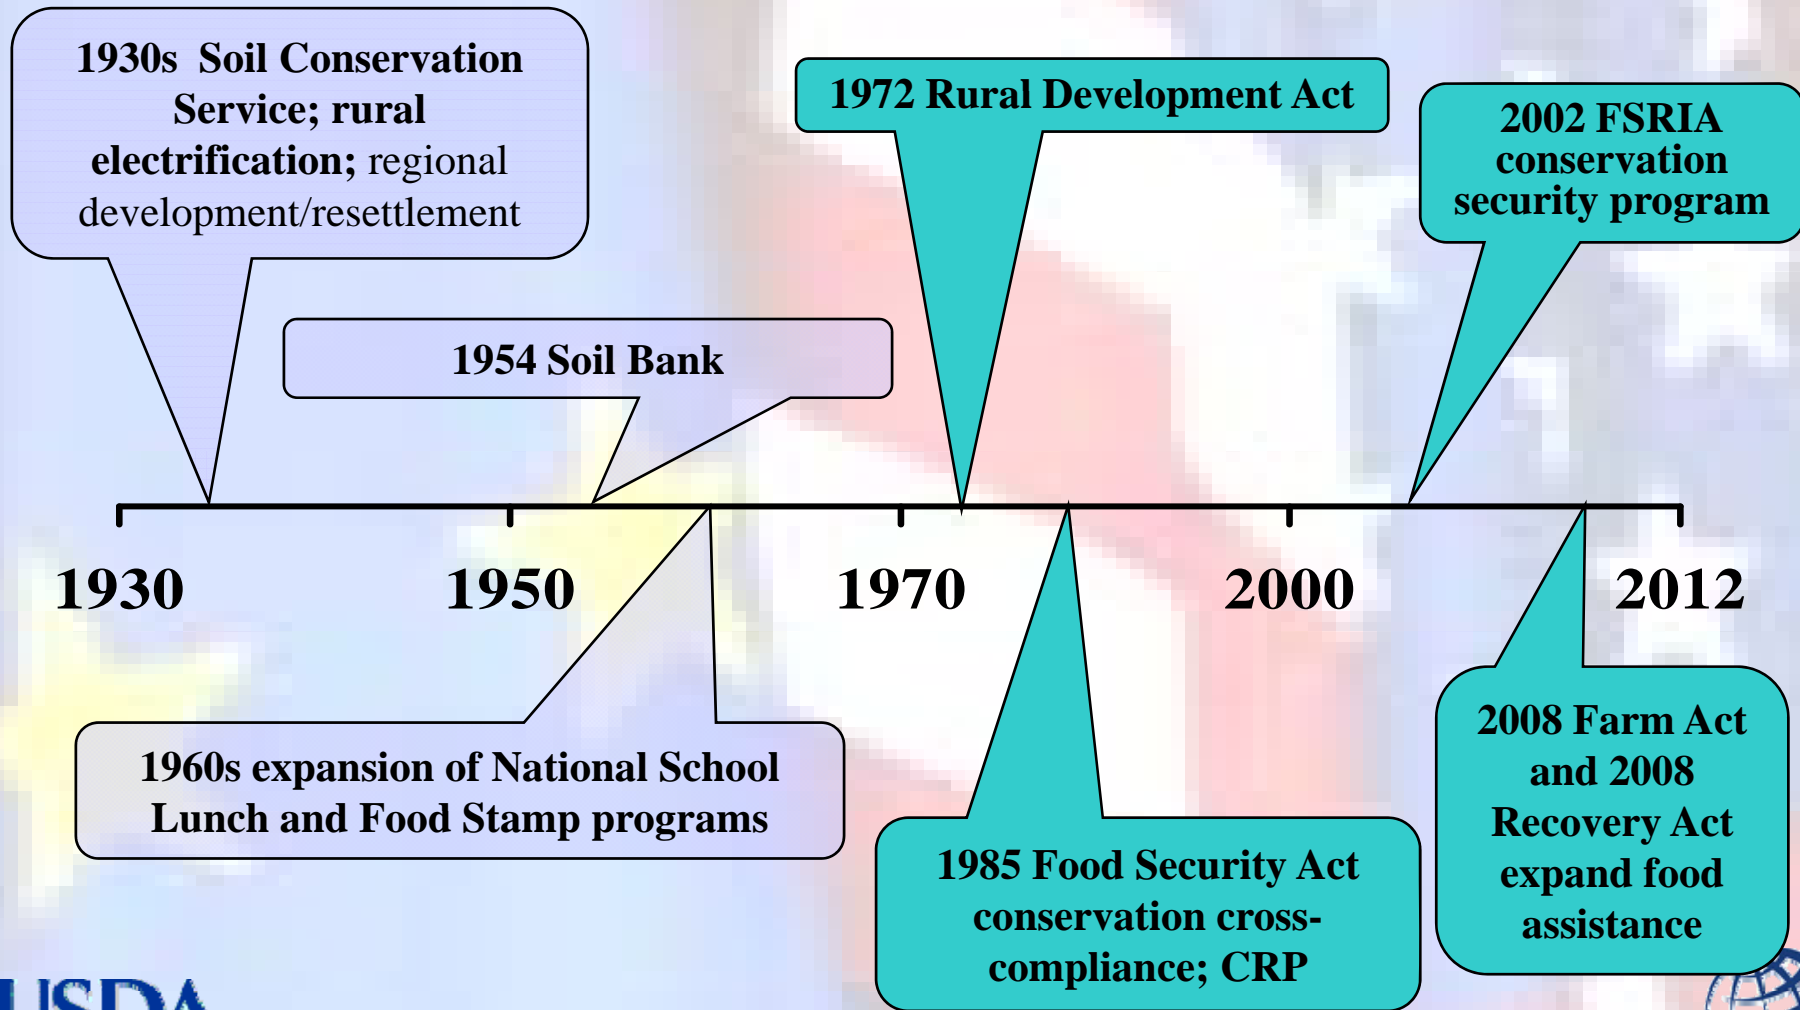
1930s Soil Conservation Service; rural electrification; regional development/resettlement

1972 Rural Development Act

2002 FSRIA conservation security program

1954 Soil Bank

1930

1950

1970

2000

2012

1960s expansion of National School Lunch and Food Stamp programs

1985 Food Security Act conservation cross-compliance; CRP

2008 Farm Act and 2008 Recovery Act expand food assistance

USDA